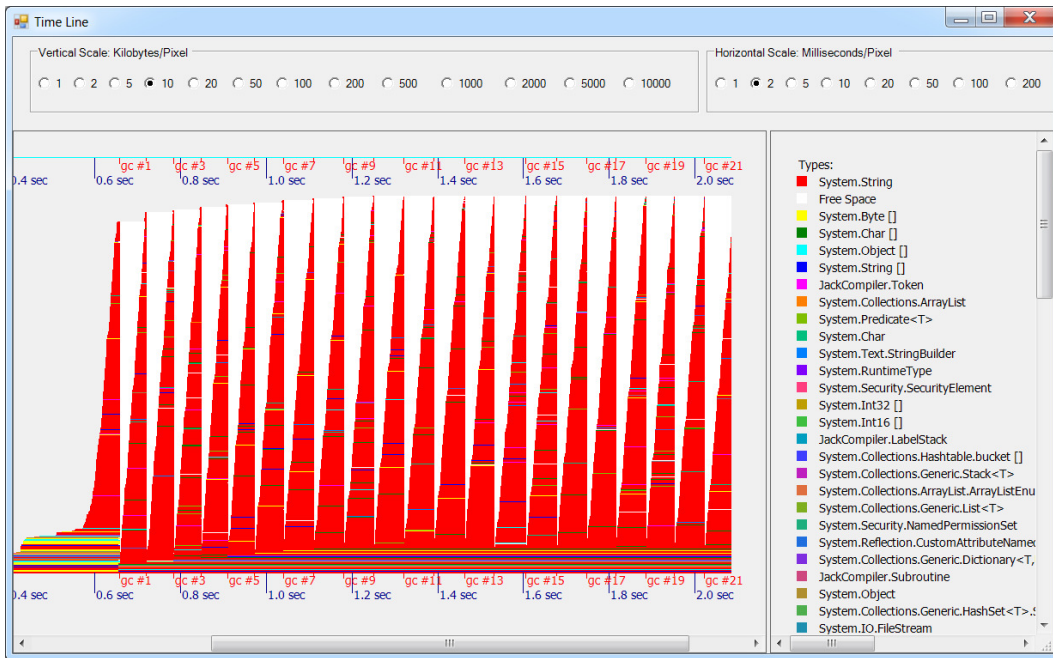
Time Line

Vertical Scale: Kilobytes/Pixel
1 2 5 10 20 50 100 200 500 1000 2000 5000 10000

Horizontal Scale: Milliseconds/Pixel
1 2 5 10 20 50 100 200

gc #1 gc #3 gc #5 gc #7 gc #9 gc #11 gc #13 gc #15 gc #17 gc #19 gc #21
0.4 sec 0.6 sec 0.8 sec 1.0 sec 1.2 sec 1.4 sec 1.6 sec 1.8 sec 2.0 sec

gc #1 gc #3 gc #5 gc #7 gc #9 gc #11 gc #13 gc #15 gc #17 gc #19 gc #21
0.4 sec 0.6 sec 0.8 sec 1.0 sec 1.2 sec 1.4 sec 1.6 sec 1.8 sec 2.0 sec

Types:
System.String
Free Space
System.Byte []
System.Char []
System.Object []
System.String []
JackCompiler.Token
System.Collections.ArrayList
System.Predicate<T>
System.Char
System.Text.StringBuilder
System.RuntimeType
System.Security.SecurityElement
System.Int32 []
System.Int16 []
JackCompiler.LabelStack
System.Collections.Hashtable.bucket []
System.Collections.Generic.Stack<T>
System.Collections.ArrayList.ArrayListEnu
System.Collections.Generic.List<T>
System.Security.NamedPermissionSet
System.Reflection.CustomAttributeNamed
System.Collections.Generic.Dictionary<T,
JackCompiler.Subroutine
System.Object
System.Collections.Generic.HashSet<T>.
System.IO.FileStream